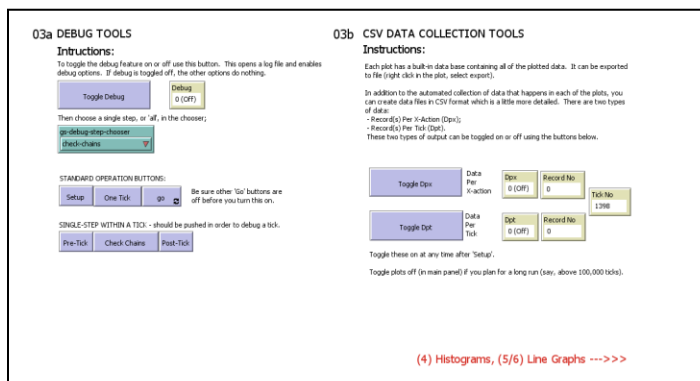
03a DEBUG TOOLS

Intructions:

To toggle the debug feature on or off use this button. This opens a log file and enables debug options. If debug is toggled off, the other options do nothing.

Toggle Debug

Debug
0 (Off)

Then choose a single step, or 'all', in the chooser;

go-debug-step-chooser
check-chains

STANDARD OPERATION BUTTONS:

Setup | One Tick | go

Be sure other 'Go' buttons are off before you turn this on.

SINGLE-STEP WITHIN A TICK - should be pushed in order to debug a tick.

Pre-Tick | Check Chains | Post-Tick

03b CSV DATA COLLECTION TOOLS

Instructions:

Each plot has a built-in data base containing all of the plotted data. It can be exported to file (right click in the plot, select export).

In addition to the automated collection of data that happens in each of the plots, you can create data files in CSV format which is a little more detailed. There are two types of data:
- Record(s) Per X-Action (Dpx);
- Record(s) Per Tick (Dpt).
These two types of output can be toggled on or off using the buttons below.

Toggle Dpx

Data Per X-action

Dpx
0 (Off)

Record No
0

Tick No
1398

Toggle Dpt

Data Per Tick

Dpt
0 (Off)

Record No
0

Toggle these on at any time after 'Setup'.

Toggle plots off (in main panel) if you plan for a long run (say, above 100,000 ticks).

(4) Histograms, (5/6) Line Graphs --->>>